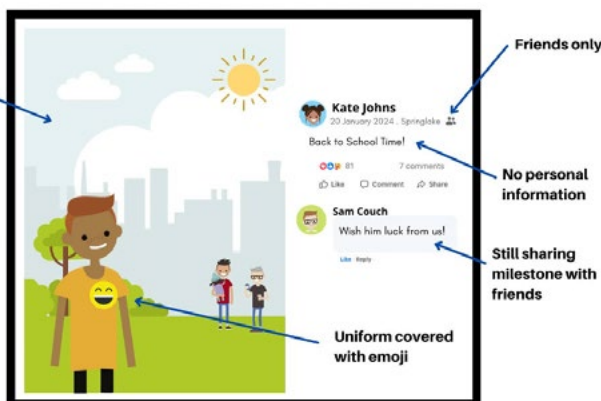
Kate Johns
20 January 2024 . Springlake

Back to School Time!

81

7 comments

Like

Comment

Share

Sam Couch

Wish him luck from us!

Like Reply

Friends only

No personal information

Still sharing milestone with friends

Uniform covered with emoji